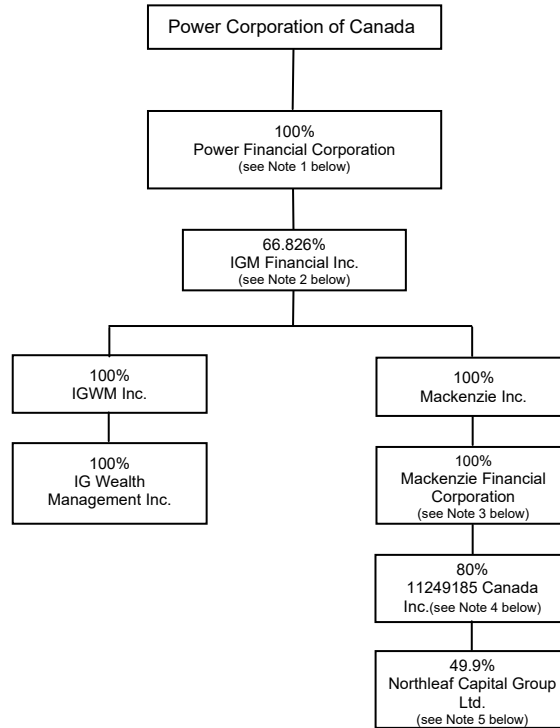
Power Corporation of Canada

100%
Power Financial Corporation
(see Note 1 below)

66.826%
IGM Financial Inc.
(see Note 2 below)

100%
IGWM Inc.

100%
IG Wealth Management Inc.

100%
Mackenzie Inc.

100%
Mackenzie Financial Corporation
(see Note 3 below)

80%
11249185 Canada Inc.(see Note 4 below)

49.9%
Northleaf Capital Group Ltd.
(see Note 5 below)